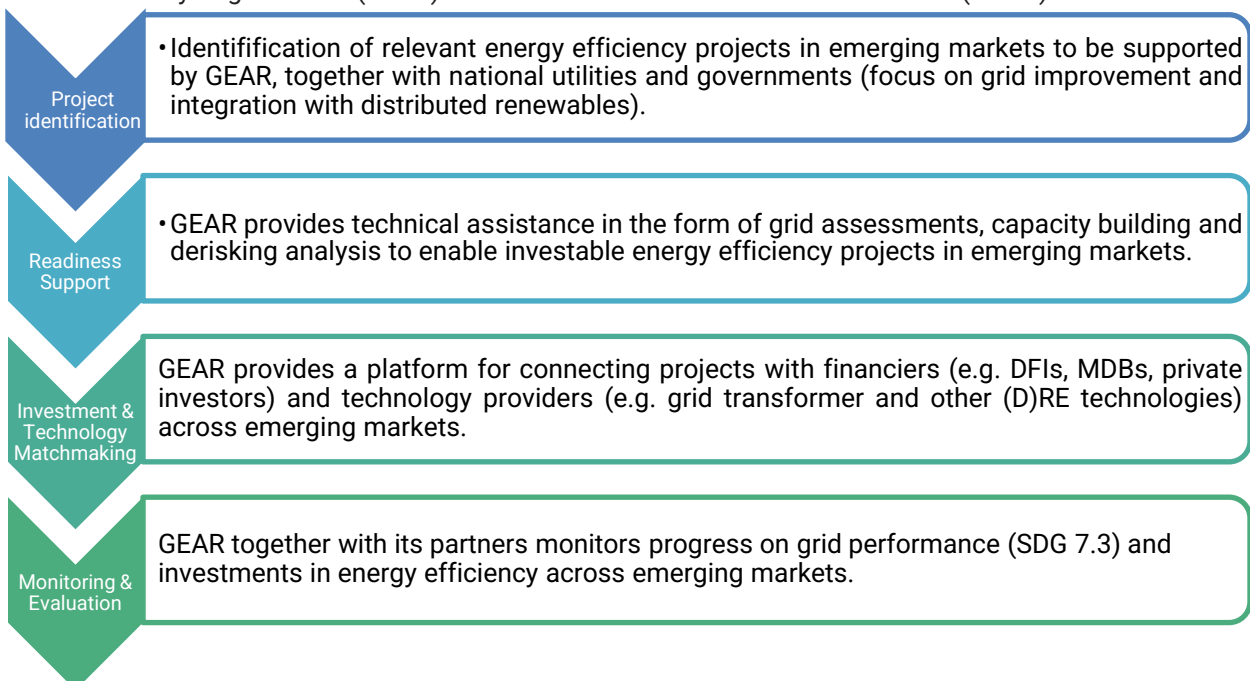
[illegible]

Project identification

•Identifification of relevant energy efficiency projects in emerging markets to be supported by GEAR, together with national utilities and governments (focus on grid improvement and integration with distributed renewables).

Readiness Support

•GEAR provides technical assistance in the form of grid assessments, capacity building and derisking analysis to enable investable energy efficiency projects in emerging markets.

Investment & Technology Matchmaking

GEAR provides a platform for connecting projects with financiers (e.g. DFIs, MDBs, private investors) and technology providers (e.g. grid transformer and other (D)RE technologies) across emerging markets.

Monitoring & Evaluation

GEAR together with its partners monitors progress on grid performance (SDG 7.3) and investments in energy efficiency across emerging markets.